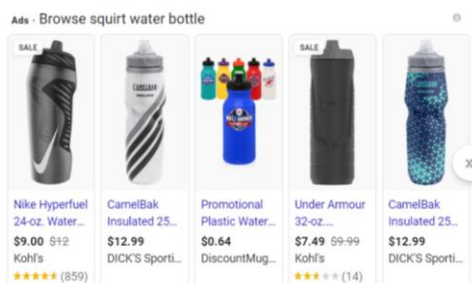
Ads · Browse squirt water bottle

SALE

Nike Hyperfuel 24-oz. Water...
$9.00 $12
Kohl's
★★★★★ (859)

CamelBak Insulated 25...
$12.99
DICK'S Sporti...

Promotional Plastic Water...
$0.64
DiscountMug...

SALE

Under Armour 32-oz....
$7.49 $9.99
Kohl's
★★★★★ (14)

CamelBak Insulated 25...
$12.99
DICK'S Sporti...